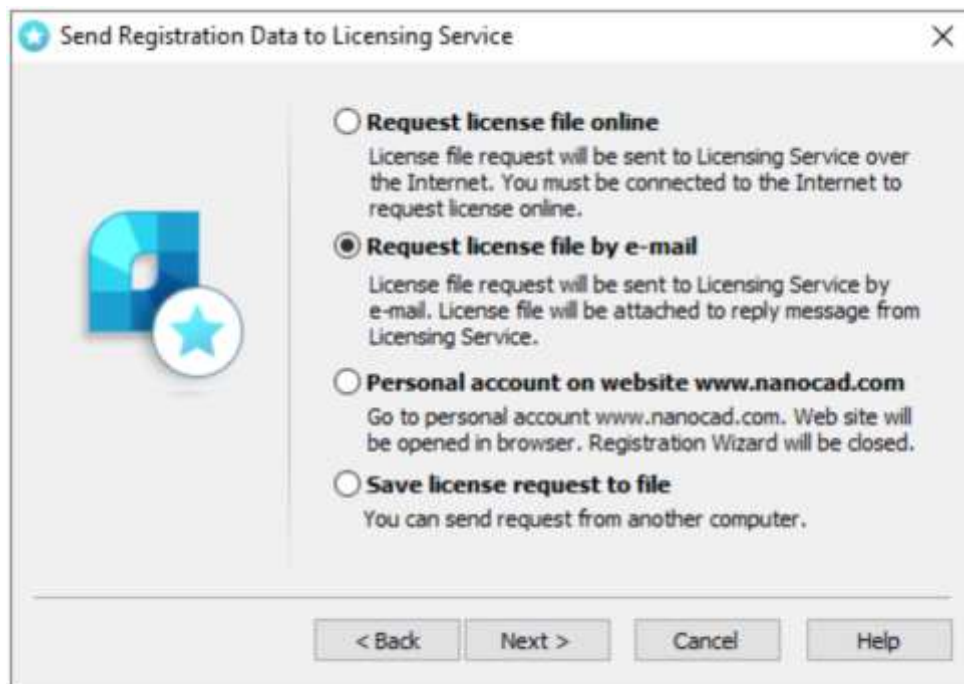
Send Registration Data to Licensing Service

×

Request license file online

License file request will be sent to Licensing Service over the Internet. You must be connected to the Internet to request license online.

Request license file by e-mail

License file request will be sent to Licensing Service by e-mail. License file will be attached to reply message from Licensing Service.

Personal account on website www.nanocad.com

Go to personal account www.nanocad.com. Web site will be opened in browser. Registration Wizard will be closed.

Save license request to file

You can send request from another computer.

< Back | Next > | Cancel | Help